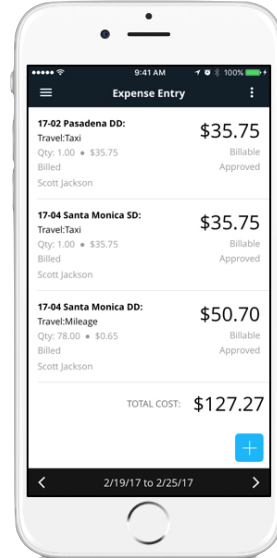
●●●●● 9:41 AM 100%

Expense Entry

17-02 Pasadena DD:
Travel:Taxi
Qty: 1.00 • $35.75
Billed
Scott Jackson
$35.75
Billable
Approved

17-04 Santa Monica SD:
Travel:Taxi
Qty: 1.00 • $35.75
Billed
Scott Jackson
$35.75
Billable
Approved

17-04 Santa Monica DD:
Travel:Mileage
Qty: 78.00 • $0.65
Billed
Scott Jackson
$50.70
Billable
Approved

TOTAL COST: $127.27

+

2/19/17 to 2/25/17